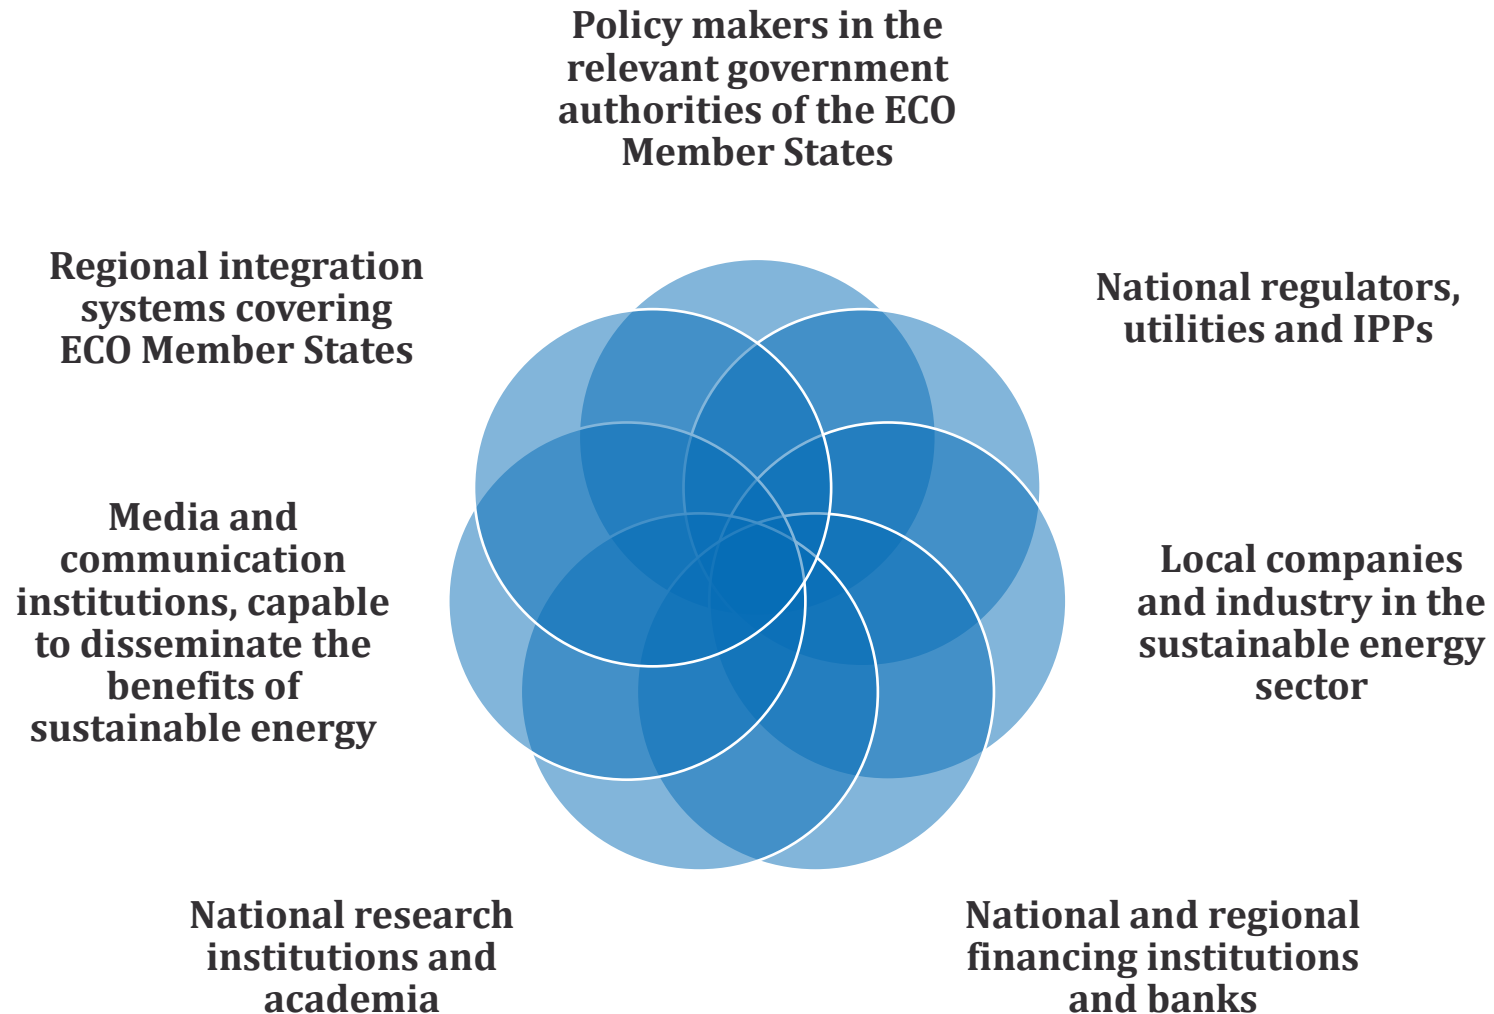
Policy makers in the relevant government authorities of the ECO Member States

Regional integration systems covering ECO Member States

National regulators, utilities and IPPs

Media and communication institutions, capable to disseminate the benefits of sustainable energy

Local companies and industry in the sustainable energy sector

National research institutions and academia

National and regional financing institutions and banks